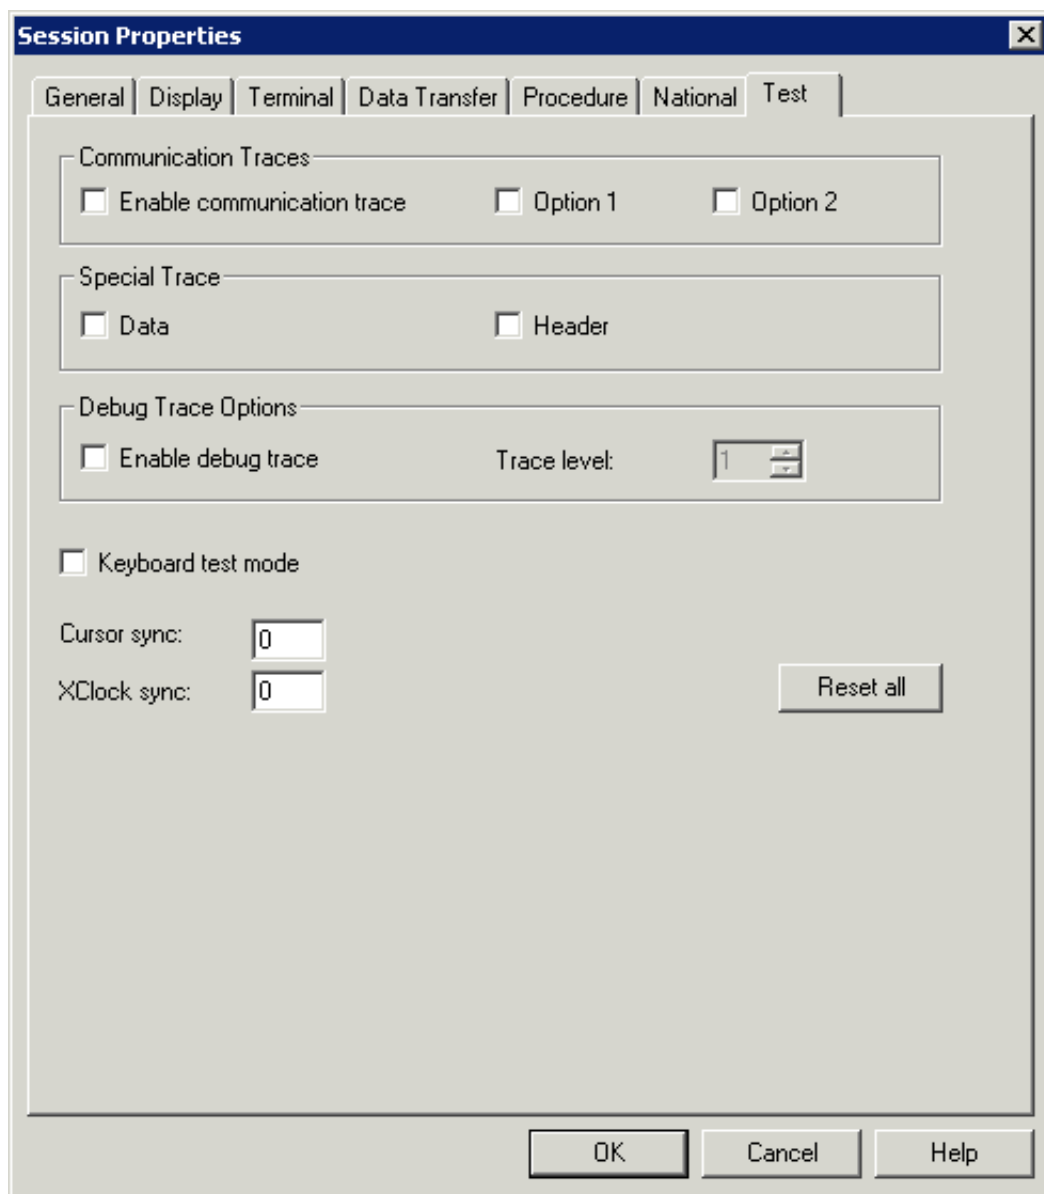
Session Properties

General | Display | Terminal | Data Transfer | Procedure | National | Test

Communication Traces

Enable communication trace

Option 1

Option 2

Special Trace

Data

Header

Debug Trace Options

Enable debug trace

Trace level: 1

Keyboard test mode

Cursor sync: 0

XClock sync: 0

Reset all

OK

Cancel

Help